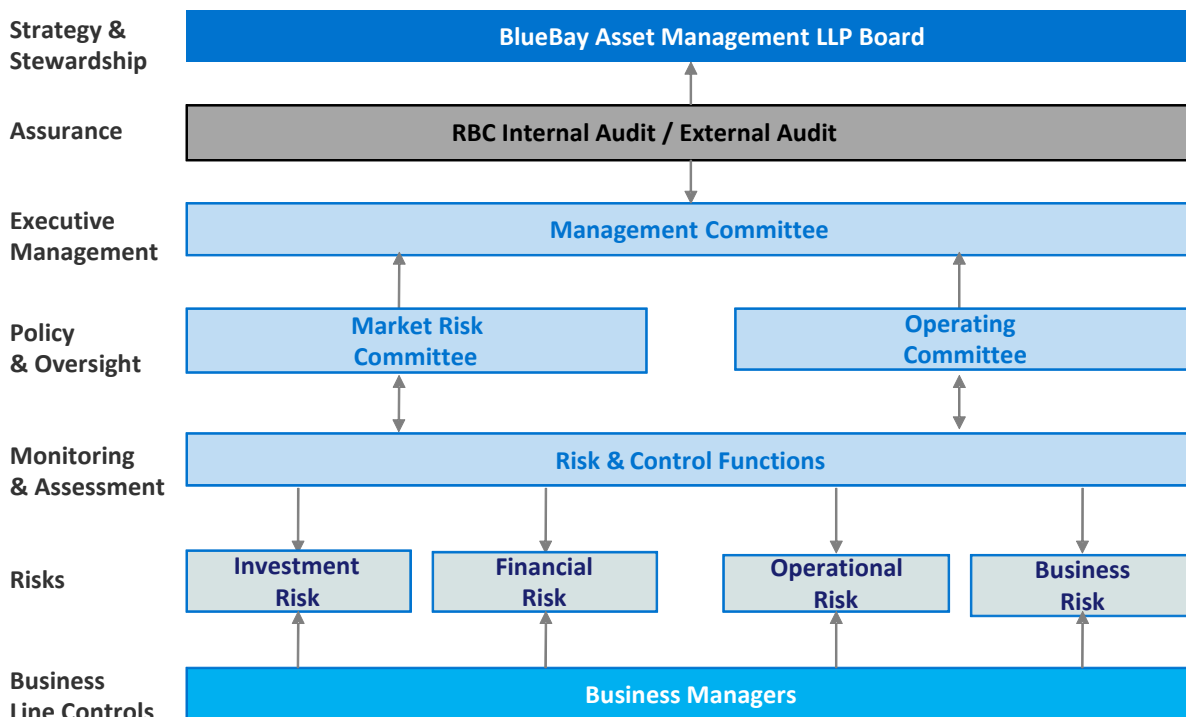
Strategy & Stewardship

BlueBay Asset Management LLP Board

Assurance

RBC Internal Audit / External Audit

Executive Management

Management Committee

Policy & Oversight

Market Risk Committee

Operating Committee

Monitoring & Assessment

Risk & Control Functions

Risks

Investment Risk

Financial Risk

Operational Risk

Business Risk

Business Line Controls

Business Managers